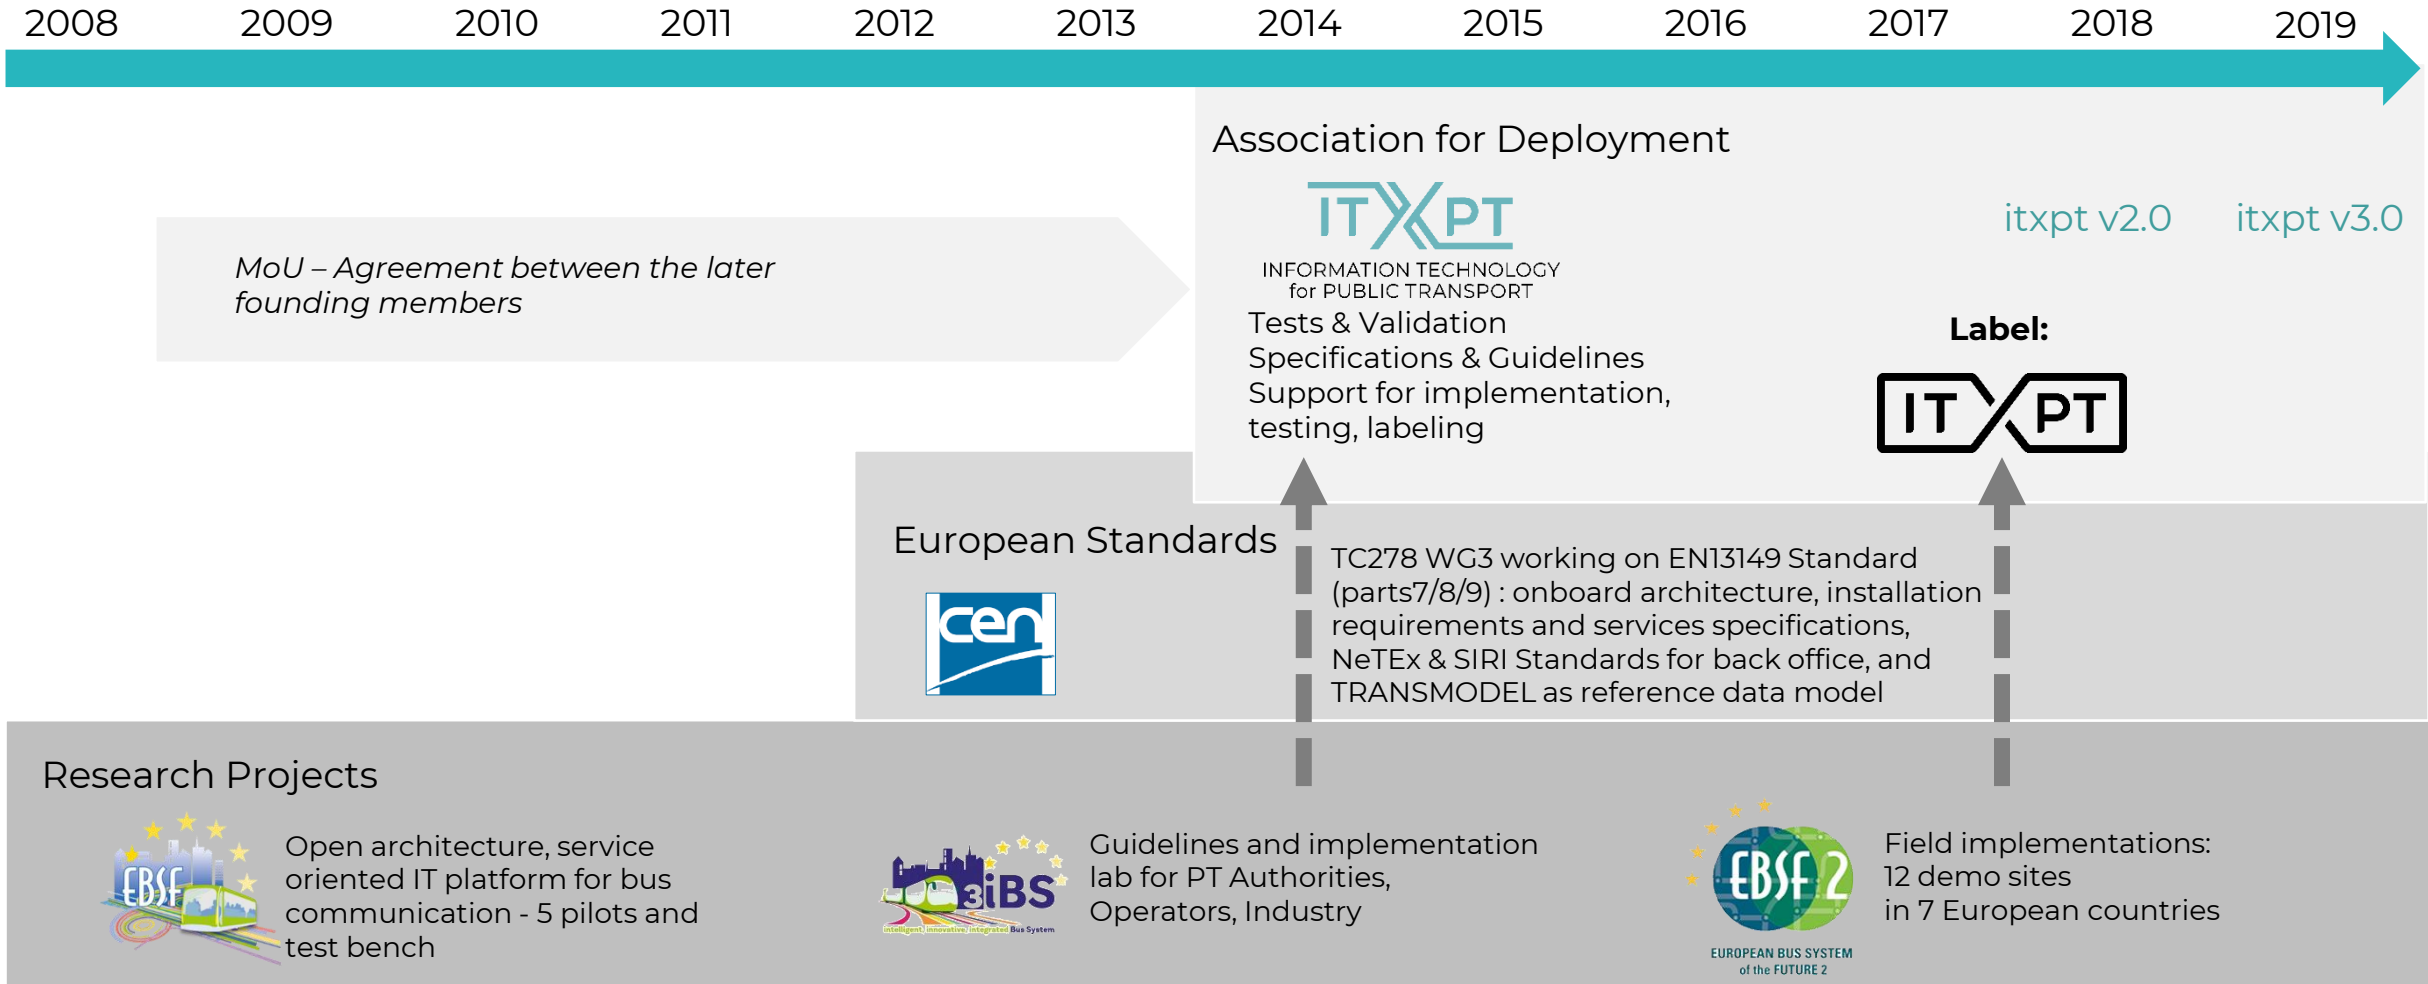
2008 2009 2010 2011 2012 2013 2014 2015 2016 2017 2018 2019

Association for Deployment

ITXPT
INFORMATION TECHNOLOGY for PUBLIC TRANSPORT

itxpt v2.0 itxpt v3.0

MoU – Agreement between the later founding members

Tests & Validation
Specifications & Guidelines
Support for implementation, testing, labeling

Label:
ITXPT

European Standards

cen

TC278 WG3 working on EN13149 Standard (parts7/8/9) : onboard architecture, installation requirements and services specifications, NeTEx & SIRI Standards for back office, and TRANSMODEL as reference data model

Research Projects

EBSF

Open architecture, service oriented IT platform for bus communication - 5 pilots and test bench

3iBS
intelligent, innovative, integrated Bus System

Guidelines and implementation lab for PT Authorities, Operators, Industry

EBSF 2
EUROPEAN BUS SYSTEM of the FUTURE 2

Field implementations:
12 demo sites
in 7 European countries